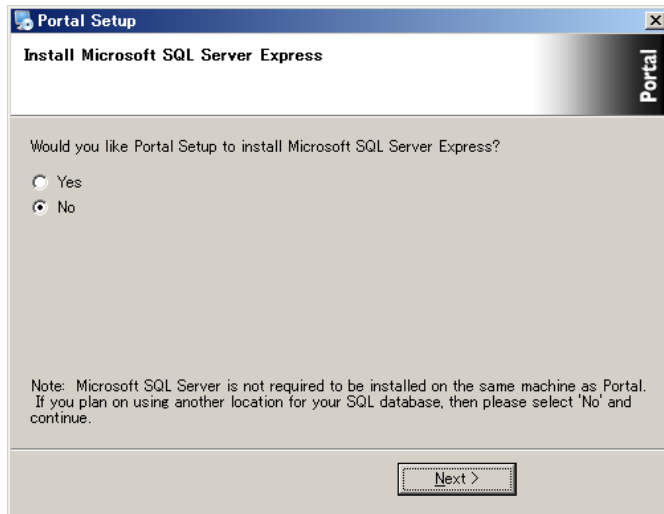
Portal Setup

Install Microsoft SQL Server Express

Portal

Would you like Portal Setup to install Microsoft SQL Server Express?

Yes

No

Note: Microsoft SQL Server is not required to be installed on the same machine as Portal. If you plan on using another location for your SQL database, then please select 'No' and continue.

Next >